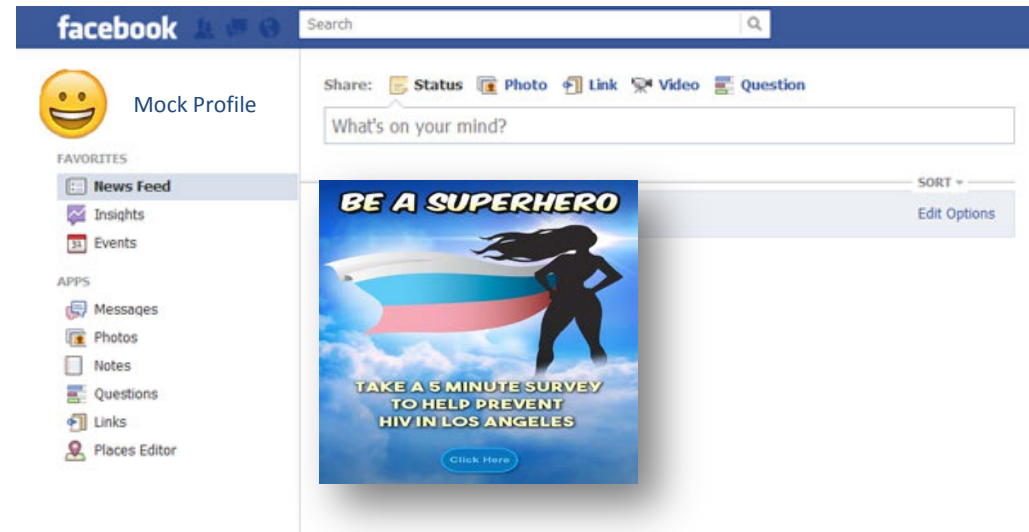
facebook

Search

Mock Profile

FAVORITES
News Feed
Insights
Events

APPS
Messages
Photos
Notes
Questions
Links
Places Editor

Share: Status Photo Link Video Question

What's on your mind?

SORT

Edit Options

BE A SUPERHERO

TAKE A 5 MINUTE SURVEY TO HELP PREVENT HIV IN LOS ANGELES

Click Here